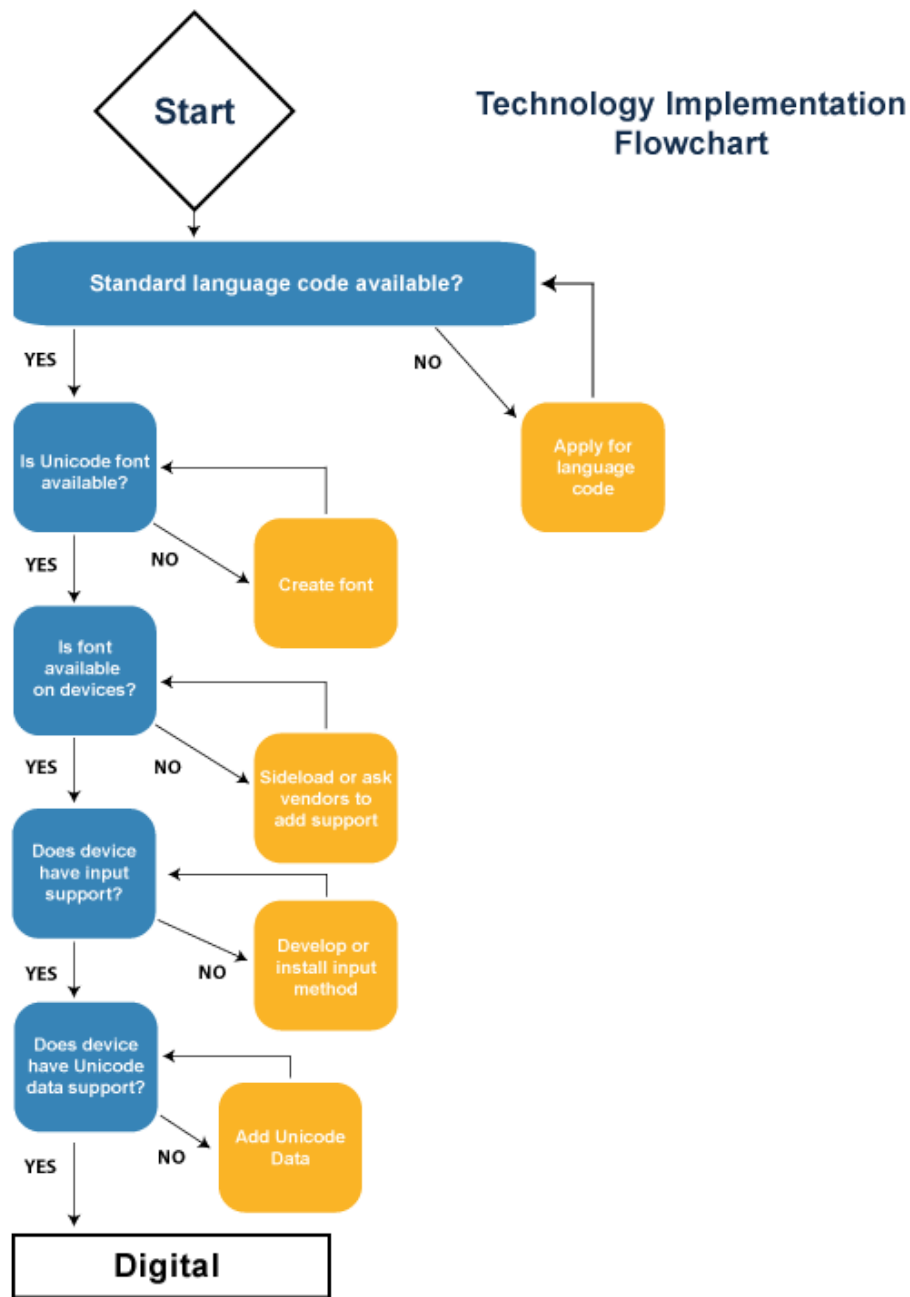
Start

Technology Implementation Flowchart

Standard language code available?

YES

NO

Apply for language code

Is Unicode font available?

YES

NO

Create font

Is font available on devices?

YES

NO

Sideload or ask vendors to add support

Does device have input support?

YES

NO

Develop or install input method

Does device have Unicode data support?

YES

NO

Add Unicode Data

Digital